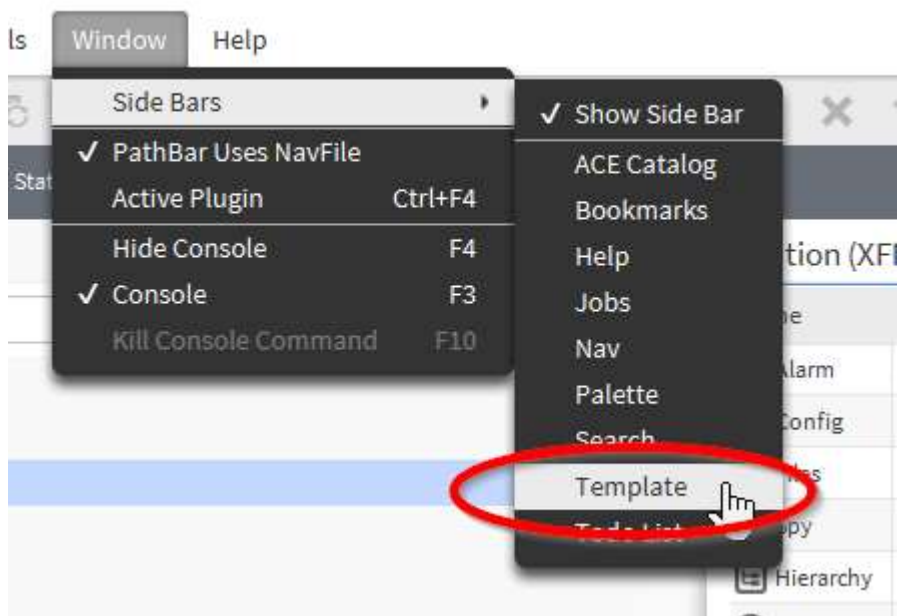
ls Window Help

Side Bars
✓ PathBar Uses NavFile
Active Plugin Ctrl+F4
Hide Console F4
✓ Console F3
Kill Console Command F10

✓ Show Side Bar
ACE Catalog
Bookmarks
Help
Jobs
Nav
Palette
Search
Template
Todo List

Stat
tion (XF
ne
Alarm
Config
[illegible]
py
Hierarchy